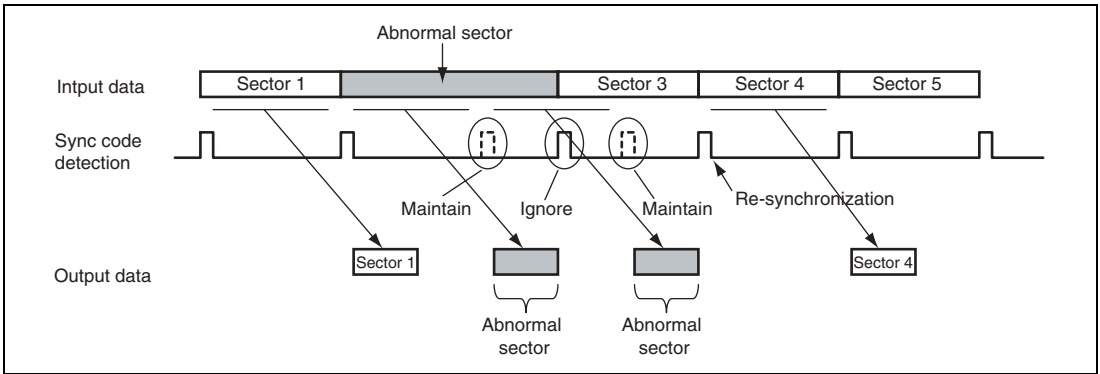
Abnormal sector

Intput data

Sector 1

Sector 3

Sector 4

Sector 5

Sync code detection

Maintain

Ignore

Maintain

Re-synchronization

Output data

Sector 1

Sector 4

Abnormal sector

Abnormal sector